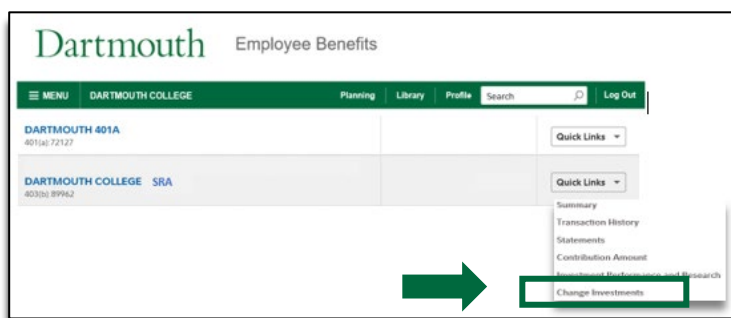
Dartmouth Employee Benefits

MENU DARTMOUTH COLLEGE Planning Library Profile Search Log Out

DARTMOUTH 401A
401(a) 72127

Quick Links

DARTMOUTH COLLEGE SRA
403(b) 89962

Quick Links

Summary
Transaction History
Statements
Contribution Amount
Investment Performance and Research
Change Investments